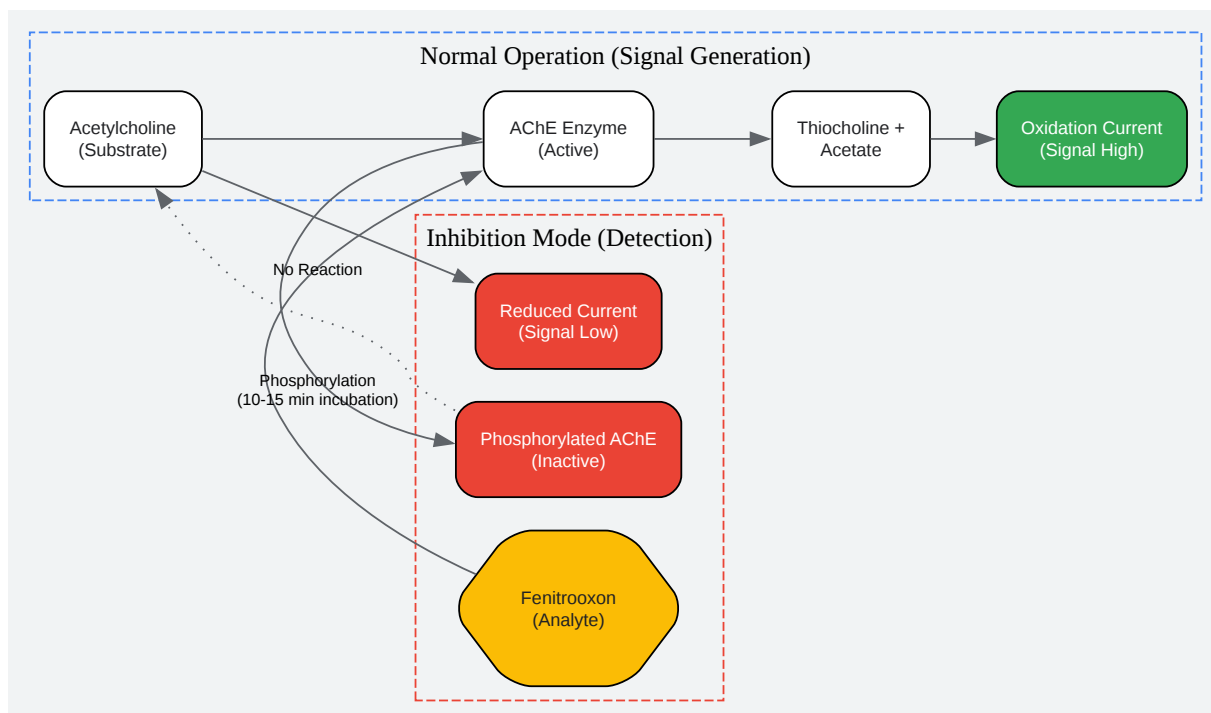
Normal Operation (Signal Generation)

Acetylcholine (Substrate)

AChE Enzyme (Active)

Thiocholine + Acetate

Oxidation Current (Signal High)

Inhibition Mode (Detection)

No Reaction

Reduced Current (Signal Low)

Phosphorylation (10-15 min incubation)

Phosphorylated AChE (Inactive)

Fenitrooxon (Analyte)